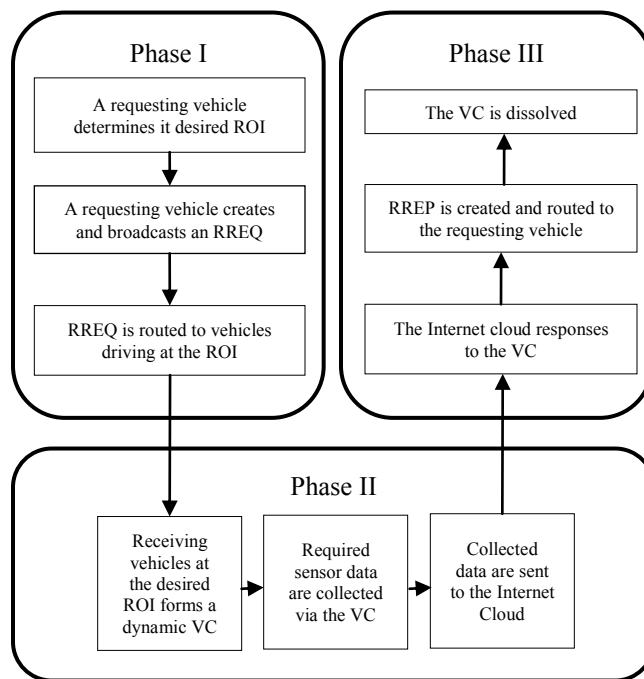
Phase I

A requesting vehicle determines it desired ROI

A requesting vehicle creates and broadcasts an RREQ

RREQ is routed to vehicles driving at the ROI

Phase III

The VC is dissolved

RREP is created and routed to the requesting vehicle

The Internet cloud responses to the VC

Phase II

Receiving vehicles at the desired ROI forms a dynamic VC

Required sensor data are collected via the VC

Collected data are sent to the Internet Cloud